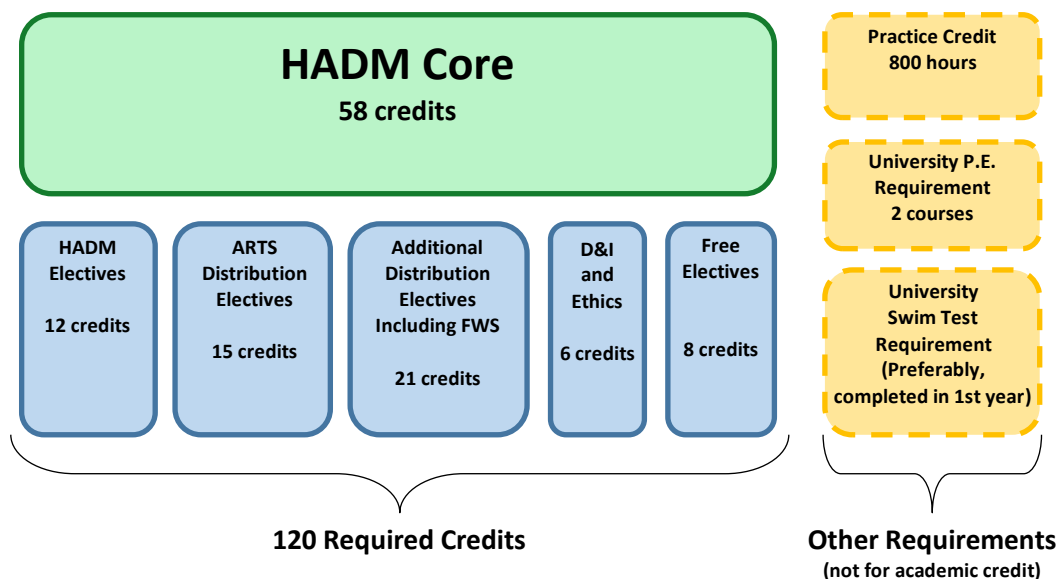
HADM Core
58 credits

HADM Electives

12 credits

ARTS Distribution Electives

15 credits

Additional Distribution Electives Including FWS

21 credits

D&I and Ethics

6 credits

Free Electives

8 credits

120 Required Credits

Practice Credit
800 hours

University P.E. Requirement
2 courses

University Swim Test Requirement
(Preferably, completed in 1st year)

Other Requirements
(not for academic credit)